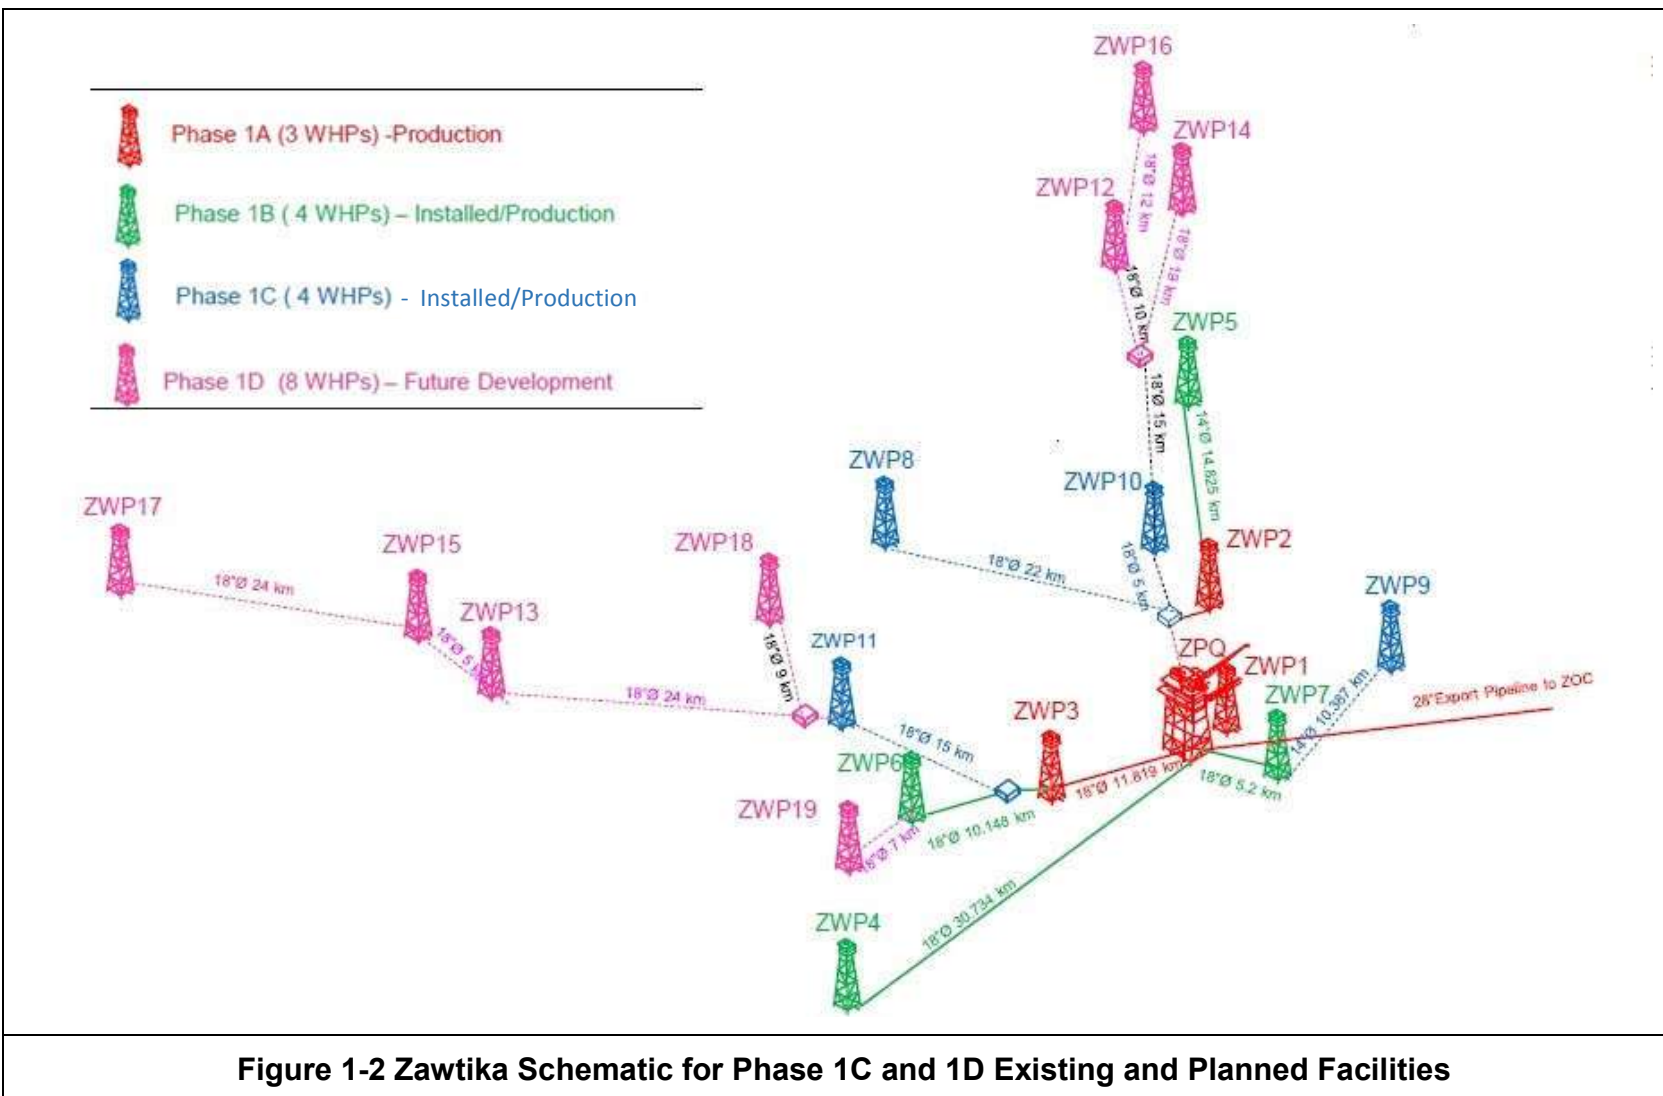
Phase 1A (3 WHPs) -Production

Phase 1B ( 4 WHPs) – Installed/Production

Phase 1C ( 4 WHPs) - Installed/Production

Phase 1D (8 WHPs) – Future Development

ZWP16

ZWP14

ZWP12

18"Ø 12 km

18"Ø 19 km

18"Ø 10 km

ZWP5

18"Ø 15 km

14"Ø 14.825 km

ZWP8

ZWP10

ZWP2

18"Ø 22 km

18"Ø 5 km

ZWP9

ZWP17

ZWP15

ZWP18

18"Ø 24 km

ZWP13

18"Ø 5 km

18"Ø 9 km

ZWP11

ZPQ

ZWP1

ZWP7

14"Ø 10.367 km

28"Export Pipeline to ZOC

18"Ø 24 km

ZWP3

18"Ø 15 km

ZWP6

18"Ø 11.819 km

18"Ø 5.2 km

ZWP19

18"Ø 7 km

18"Ø 10.148 km

ZWP4

18"Ø 30.734 km

Figure 1-2 Zawtika Schematic for Phase 1C and 1D Existing and Planned Facilities